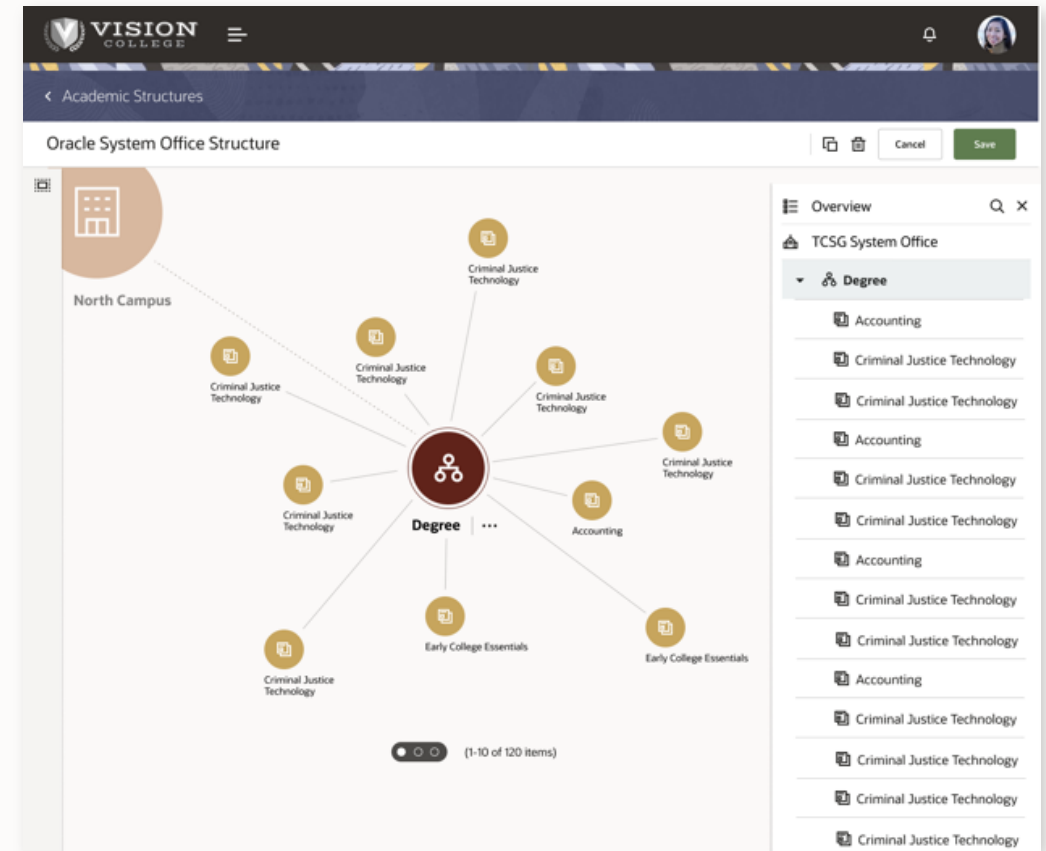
VISION COLLEGE

Academic Structures

Oracle System Office Structure

Cancel

Save

North Campus

Criminal Justice Technology

Criminal Justice Technology

Criminal Justice Technology

Criminal Justice Technology

Criminal Justice Technology

Criminal Justice Technology

Degree

Accounting

Early College Essentials

Early College Essentials

Criminal Justice Technology

(1-10 of 120 items)

Overview

TCSG System Office

Degree

Accounting

Criminal Justice Technology

Criminal Justice Technology

Accounting

Criminal Justice Technology

Criminal Justice Technology

Accounting

Criminal Justice Technology

Criminal Justice Technology

Accounting

Criminal Justice Technology

Criminal Justice Technology

Criminal Justice Technology

Criminal Justice Technology